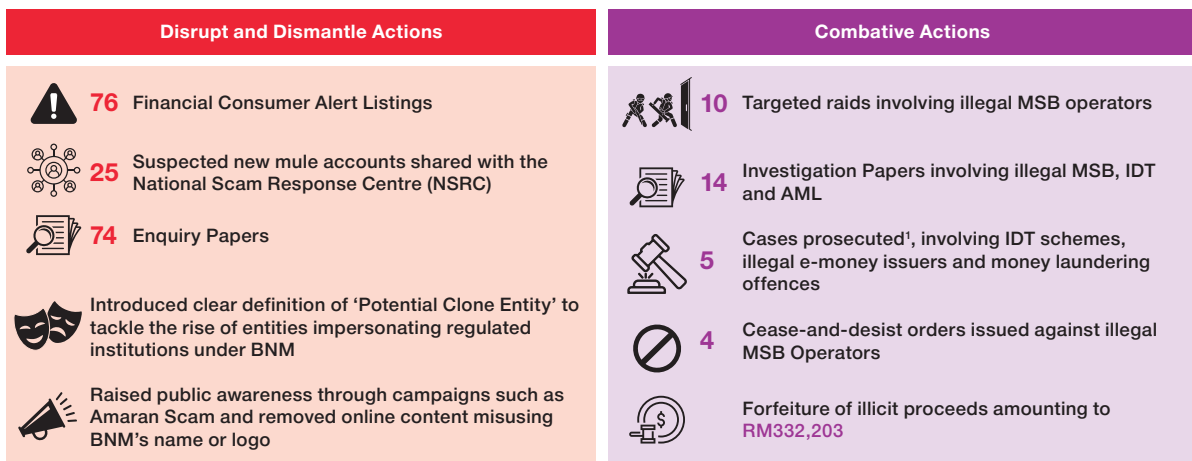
Disrupt and Dismantle Actions

76 Financial Consumer Alert Listings

25 Suspected new mule accounts shared with the National Scam Response Centre (NSRC)

74 Enquiry Papers

Introduced clear definition of 'Potential Clone Entity' to tackle the rise of entities impersonating regulated institutions under BNM

Raised public awareness through campaigns such as Amaran Scam and removed online content misusing BNM's name or logo

Combative Actions

10 Targeted raids involving illegal MSB operators

14 Investigation Papers involving illegal MSB, IDT and AML

5 Cases prosecuted¹, involving IDT schemes, illegal e-money issuers and money laundering offences

4 Cease-and-desist orders issued against illegal MSB Operators

Forfeiture of illicit proceeds amounting to RM332,203